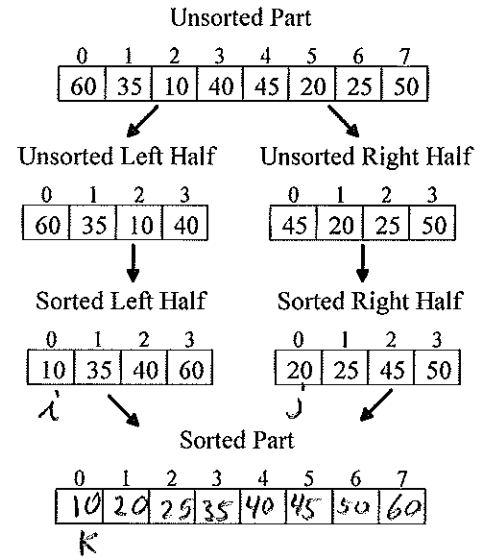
Unsorted Part

| 0 | 1 | 2 | 3 | 4 | 5 | 6 | 7 |
|---|---|---|---|---|---|---|---|
| 60 | 35 | 10 | 40 | 45 | 20 | 25 | 50 |

Unsorted Left Half

| 0 | 1 | 2 | 3 |
|---|---|---|---|
| 60 | 35 | 10 | 40 |

Unsorted Right Half

| 0 | 1 | 2 | 3 |
|---|---|---|---|
| 45 | 20 | 25 | 50 |

Sorted Left Half

| 0 | 1 | 2 | 3 |
|---|---|---|---|
| 10 | 35 | 40 | 60 |

i

Sorted Right Half

| 0 | 1 | 2 | 3 |
|---|---|---|---|
| 20 | 25 | 45 | 50 |

j

Sorted Part

| 0 | 1 | 2 | 3 | 4 | 5 | 6 | 7 |
|---|---|---|---|---|---|---|---|
| 10 | 20 | 25 | 35 | 40 | 45 | 50 | 60 |

k